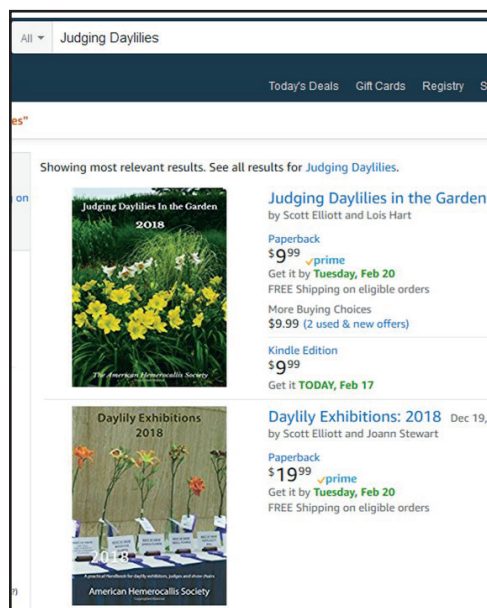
All ▾ Judging Daylilies

Today's Deals Gift Cards Registry S

es"

on

Showing most relevant results. See all results for Judging Daylilies.

Judging Daylilies In the Garden
2018
The American Hemerocallis Society

Judging Daylilies in the Garden
by Scott Elliott and Lois Hart

Paperback
$9^{99}$ prime
Get it by Tuesday, Feb 20
FREE Shipping on eligible orders

More Buying Choices
$9.99 (2 used & new offers)

Kindle Edition
$9^{99}$
Get it TODAY, Feb 17

Daylily Exhibitions
2018
2018
A practical handbook for daylily exhibitors, judges and show chairs
American Hemerocallis Society

Daylily Exhibitions: 2018 Dec 19,
by Scott Elliott and Joann Stewart

Paperback
$19^{99}$ prime
Get it by Tuesday, Feb 20
FREE Shipping on eligible orders